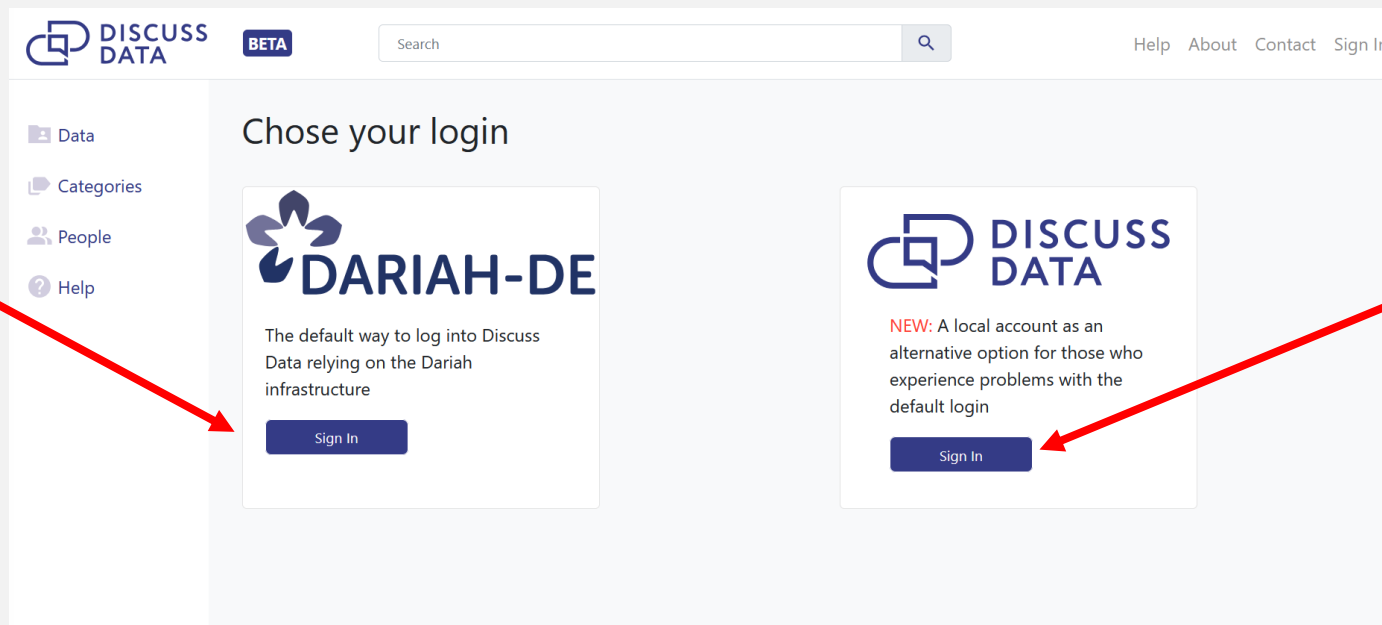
DISCUSS DATA

BETA

Search

Help About Contact Sign In

Data

Categories

People

Help

Chose your login

DARIAH-DE

The default way to log into Discuss Data relying on the Dariah infrastructure

Sign In

DISCUSS DATA

NEW: A local account as an alternative option for those who experience problems with the default login

Sign In